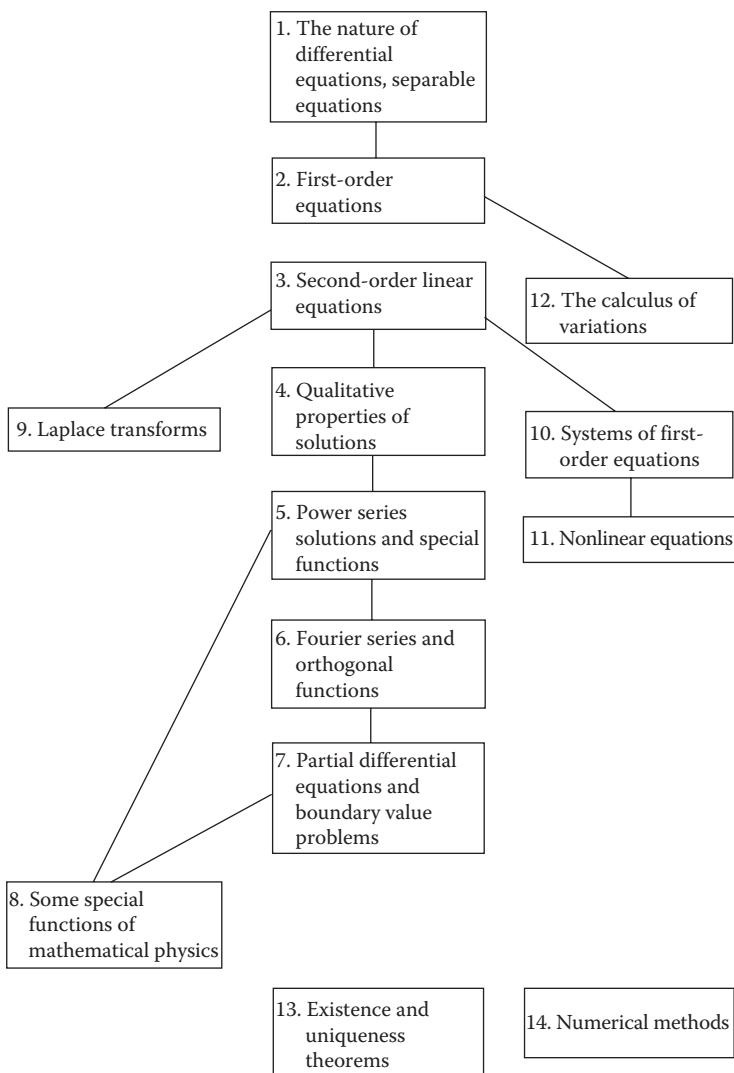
1. The nature of differential equations, separable equations

2. First-order equations

3. Second-order linear equations

12. The calculus of variations

9. Laplace transforms

4. Qualitative properties of solutions

10. Systems of first-order equations

11. Nonlinear equations

5. Power series solutions and special functions

6. Fourier series and orthogonal functions

7. Partial differential equations and boundary value problems

8. Some special functions of mathematical physics

13. Existence and uniqueness theorems

14. Numerical methods